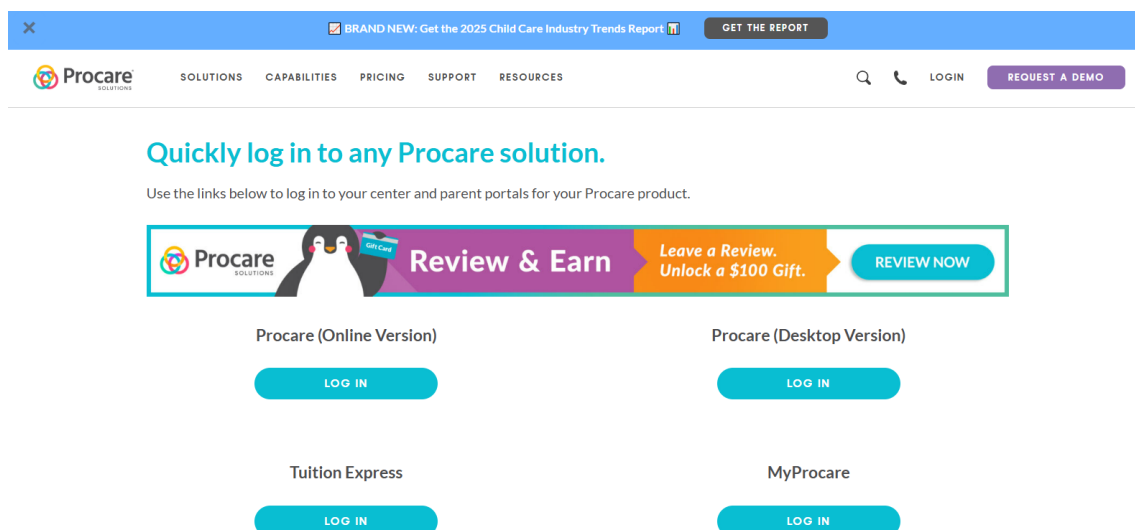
×

BRAND NEW: Get the 2025 Child Care Industry Trends Report

GET THE REPORT

Procare SOLUTIONS

SOLUTIONS CAPABILITIES PRICING SUPPORT RESOURCES

LOGIN

REQUEST A DEMO

Quickly log in to any Procare solution.

Use the links below to log in to your center and parent portals for your Procare product.

Procare SOLUTIONS

Gift Card

Review & Earn

Leave a Review. Unlock a $100 Gift.

REVIEW NOW

Procare (Online Version)

LOG IN

Procare (Desktop Version)

LOG IN

Tuition Express

LOG IN

MyProcare

LOG IN